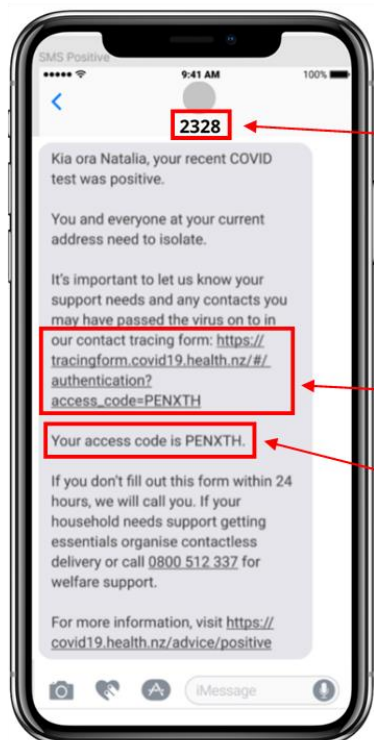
SMS Positive

9:41 AM

100%

2328

Kia ora Natalia, your recent COVID test was positive.

You and everyone at your current address need to isolate.

It's important to let us know your support needs and any contacts you may have passed the virus on to in our contact tracing form: https://tracingform.covid19.health.nz/#/authentication?access_code=PENXTH

Your access code is PENXTH.

If you don't fill out this form within 24 hours, we will call you. If your household needs support getting essentials organise contactless delivery or call 0800 512 337 for welfare support.

For more information, visit https://covid19.health.nz/advice/positive

iMessage